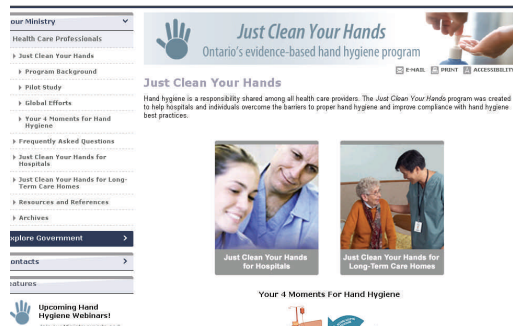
our Ministry

Health Care Professionals

Just Clean Your Hands

Program Background

Pilot Study

Global Efforts

Your 4 Moments for Hand Hygiene

Frequently Asked Questions

Just Clean Your Hands for Hospitals

Just Clean Your Hands for Long-Term Care Homes

Resources and References

Archives

xplore Government

ontacts

eatures

Upcoming Hand Hygiene Webinars!

Just Clean Your Hands
Ontario's evidence-based hand hygiene program

E-MAIL PRINT ACCESSIBILITY

Just Clean Your Hands

Hand hygiene is a responsibility shared among all health care providers. The Just Clean Your Hands program was created to help hospitals and individuals overcome the barriers to proper hand hygiene and improve compliance with hand hygiene best practices.

Just Clean Your Hands for Hospitals

Just Clean Your Hands for Long-Term Care Homes

Your 4 Moments For Hand Hygiene